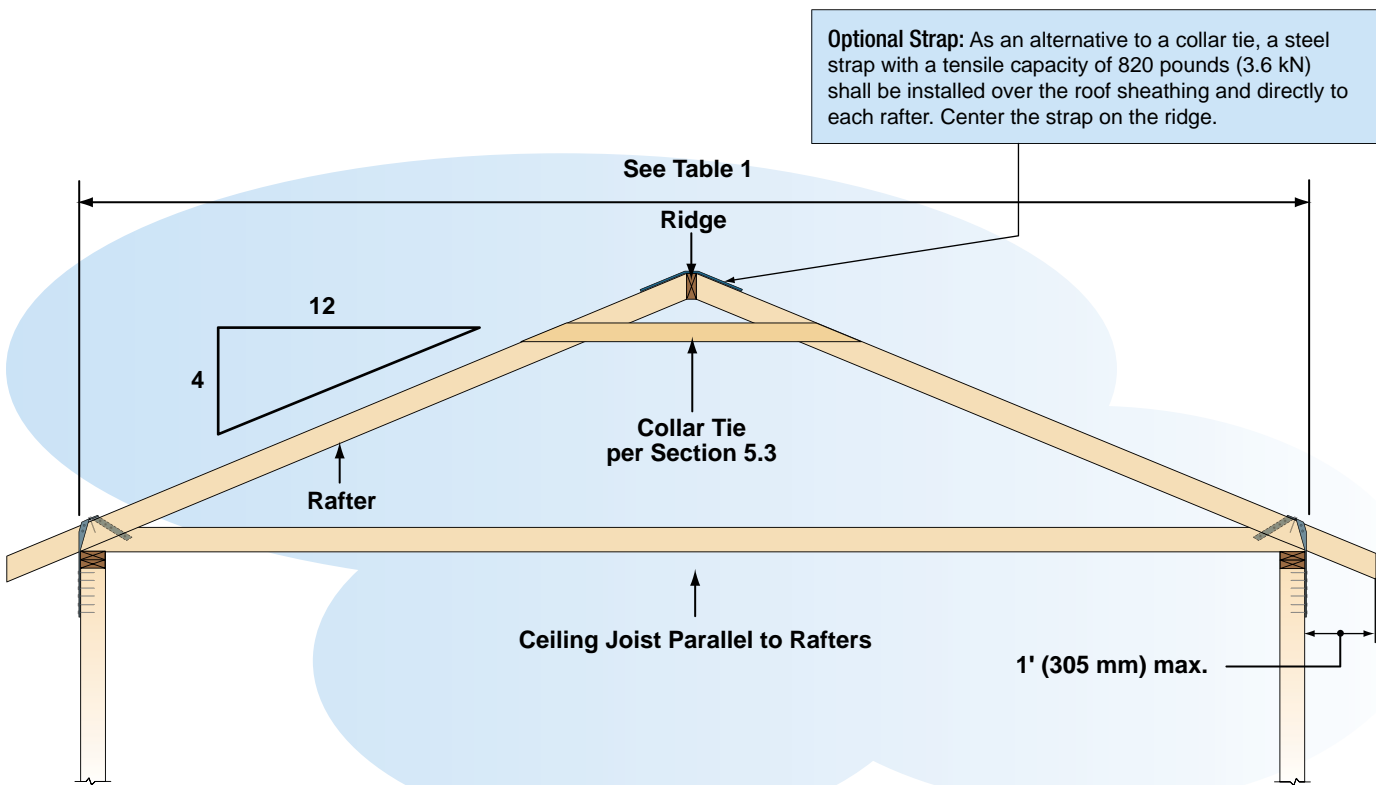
Optional Strap: As an alternative to a collar tie, a steel strap with a tensile capacity of 820 pounds (3.6 kN) shall be installed over the roof sheathing and directly to each rafter. Center the strap on the ridge.

See Table 1

Ridge

12

4

Collar Tie
per Section 5.3

Rafter

Ceiling Joist Parallel to Rafters

1' (305 mm) max.